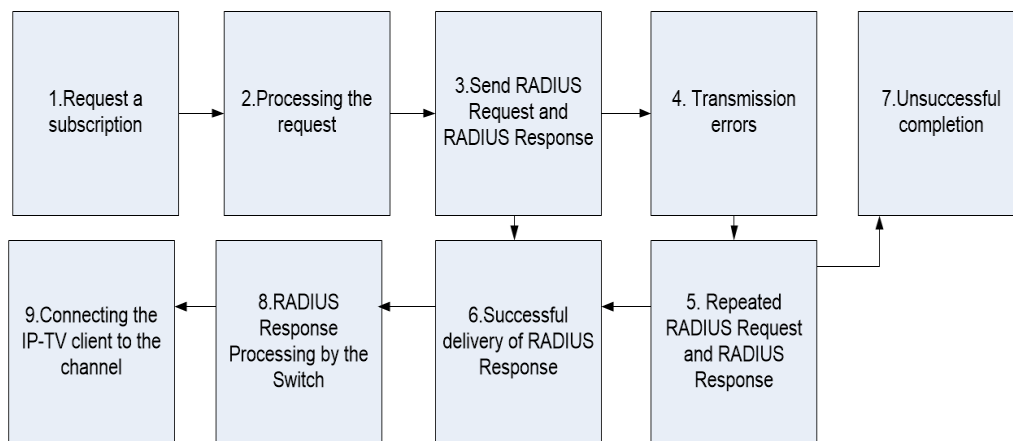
1.Request a subscription

2.Processing the request

3.Send RADIUS Request and RADIUS Response

4. Transmission errors

7.Unsuccessful completion

9.Connecting the IP-TV client to the channel

8.RADIUS Response Processing by the Switch

6.Successful delivery of RADIUS Response

5. Repeated RADIUS Request and RADIUS Response